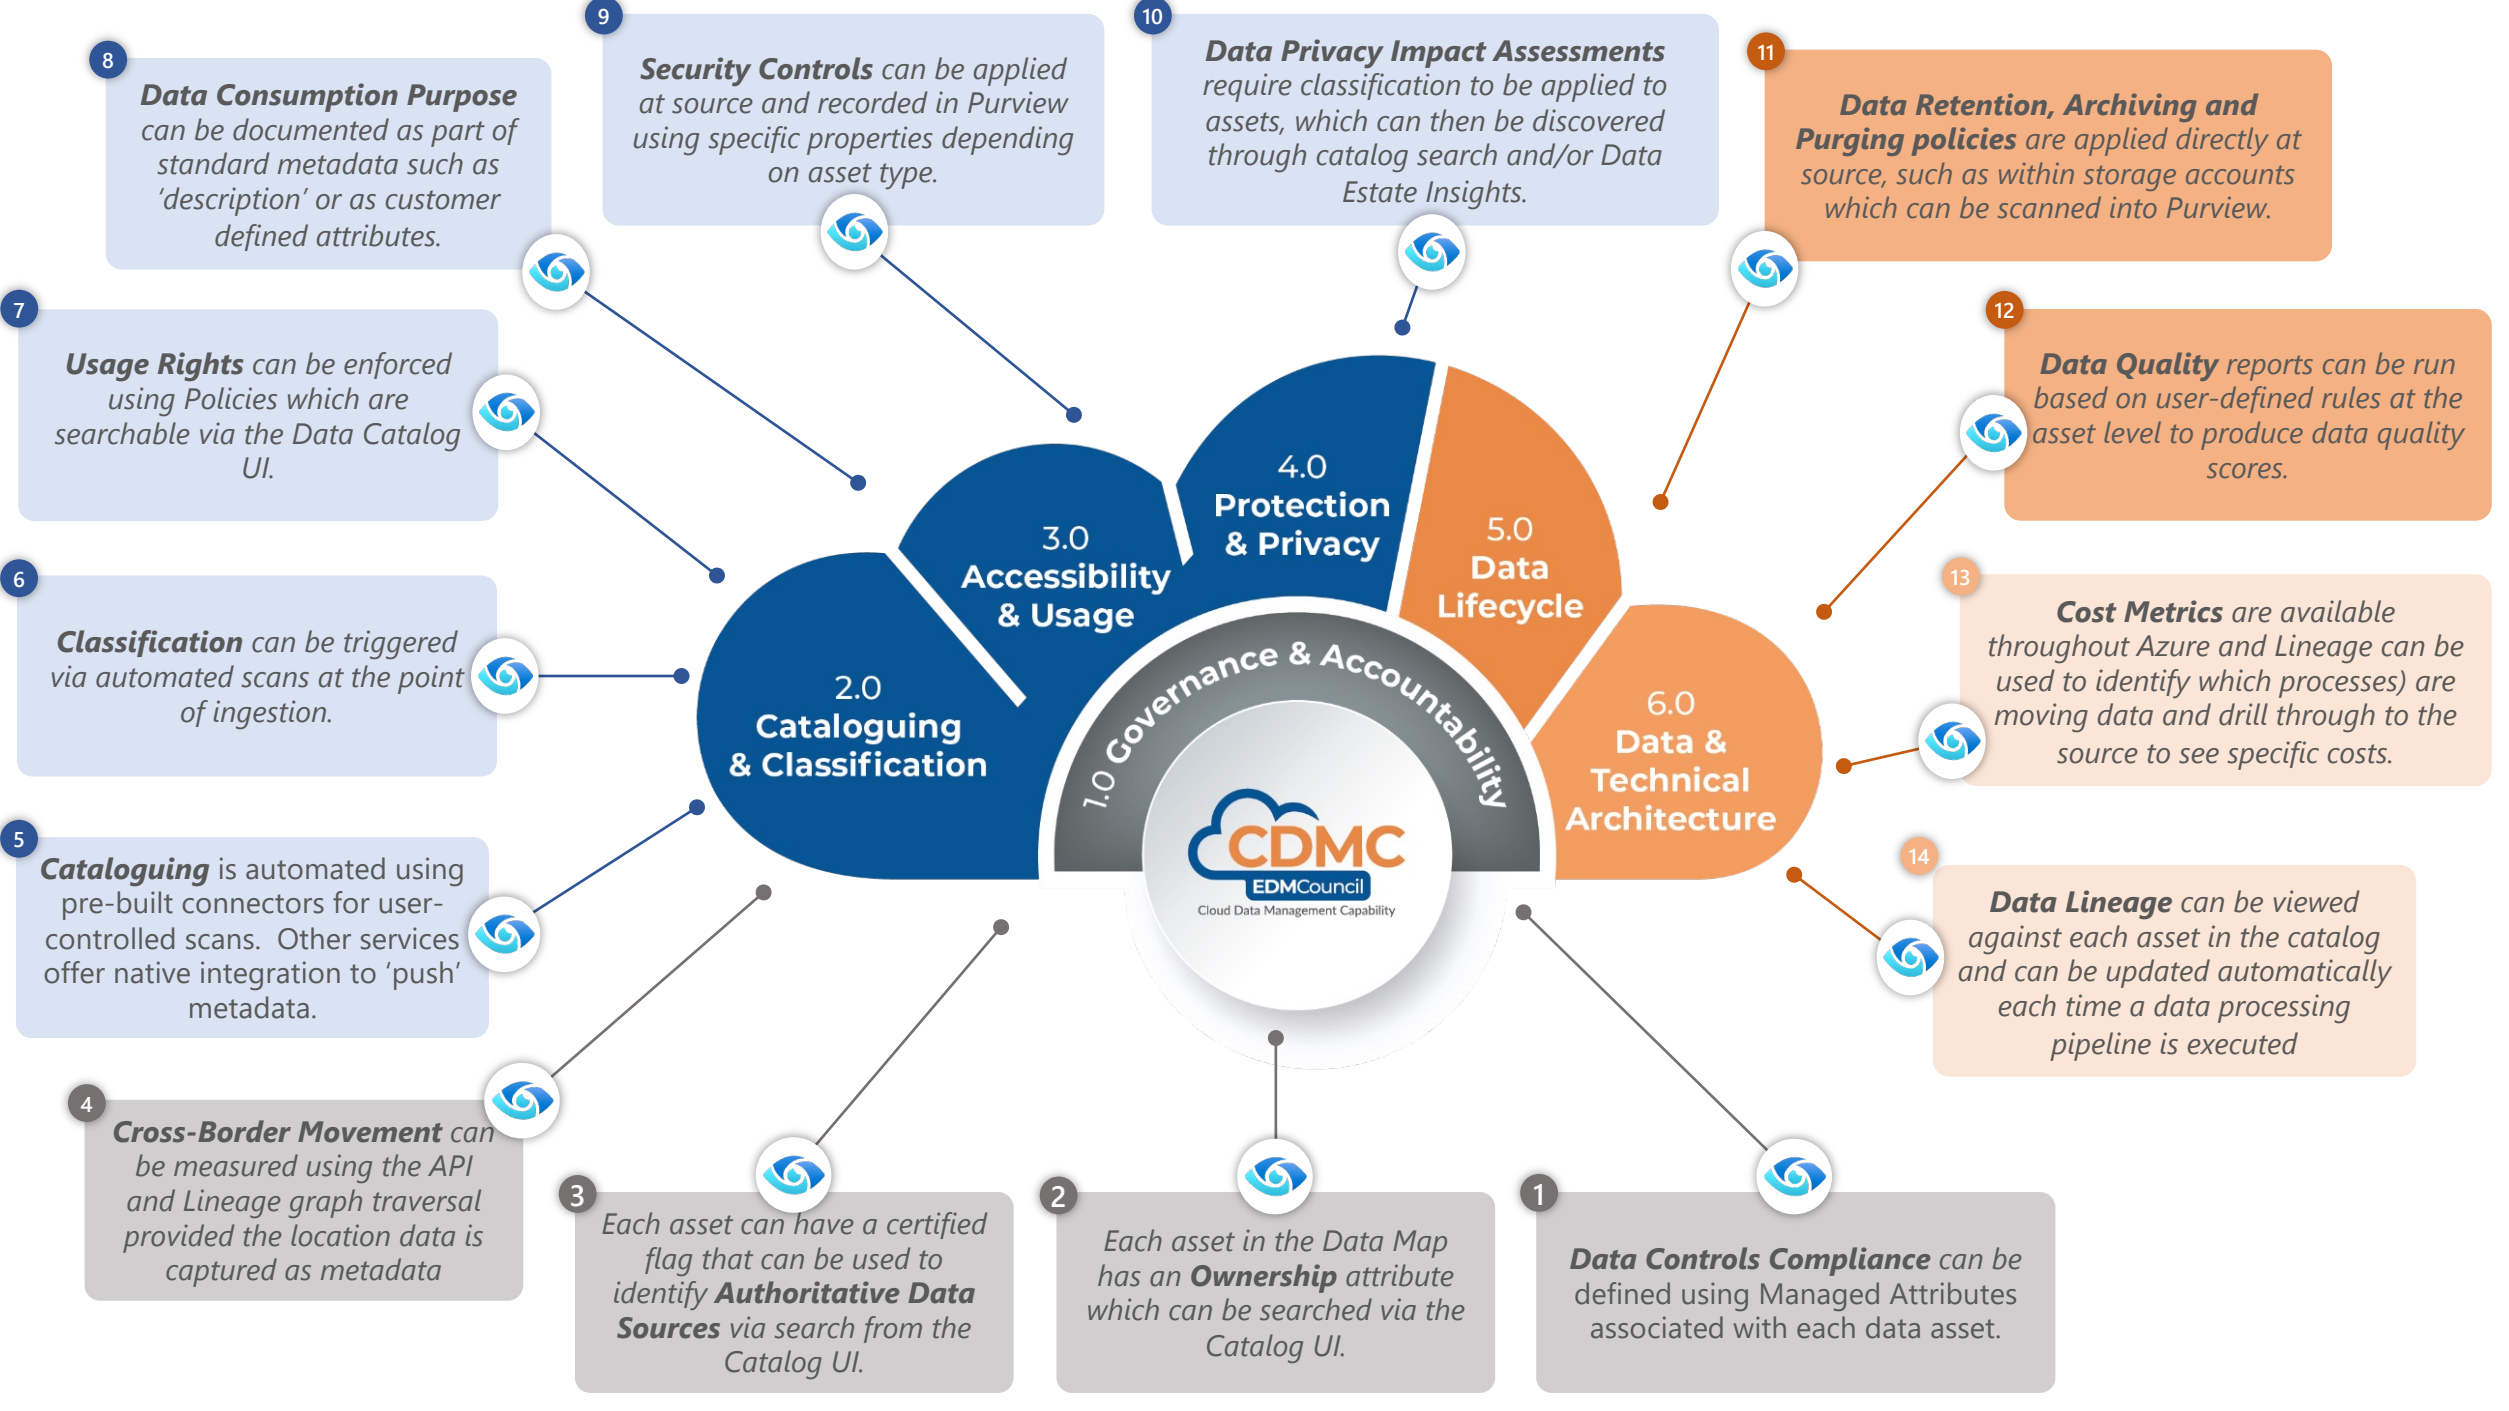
8
Data Consumption Purpose can be documented as part of standard metadata such as 'description' or as customer defined attributes.

9
Security Controls can be applied at source and recorded in Purview using specific properties depending on asset type.

10
Data Privacy Impact Assessments require classification to be applied to assets, which can then be discovered through catalog search and/or Data Estate Insights.

11
Data Retention, Archiving and Purging policies are applied directly at source, such as within storage accounts which can be scanned into Purview.

7
Usage Rights can be enforced using Policies which are searchable via the Data Catalog UI.

12
Data Quality reports can be run based on user-defined rules at the asset level to produce data quality scores.

6
Classification can be triggered via automated scans at the point of ingestion.

13
Cost Metrics are available throughout Azure and Lineage can be used to identify which processes) are moving data and drill through to the source to see specific costs.

5
Cataloguing is automated using pre-built connectors for user-controlled scans. Other services offer native integration to 'push' metadata.

14
Data Lineage can be viewed against each asset in the catalog and can be updated automatically each time a data processing pipeline is executed

4
Cross-Border Movement can be measured using the API and Lineage graph traversal provided the location data is captured as metadata

3
Each asset can have a certified flag that can be used to identify Authoritative Data Sources via search from the Catalog UI.

2
Each asset in the Data Map has an Ownership attribute which can be searched via the Catalog UI.

1
Data Controls Compliance can be defined using Managed Attributes associated with each data asset.

2.0 Cataloguing & Classification
3.0 Accessibility & Usage
4.0 Protection & Privacy
5.0 Data Lifecycle
6.0 Data & Technical Architecture
1.0 Governance & Accountability

CDMC
EDMCouncil
Cloud Data Management Capability